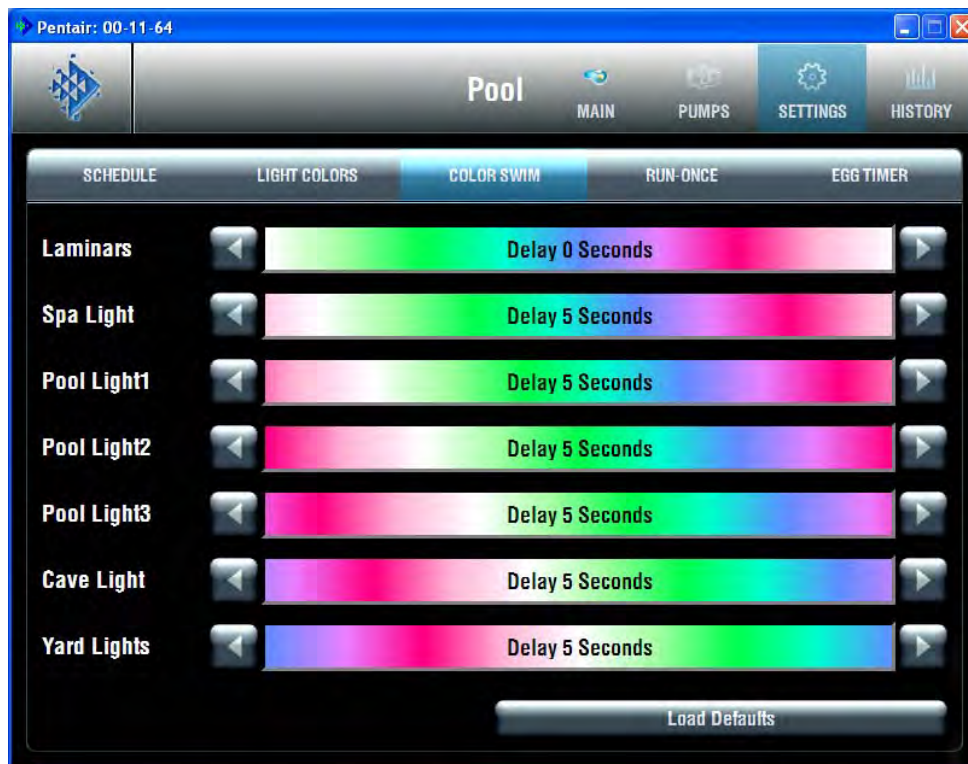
Pentair: 00-11-64

Pool

MAIN

PUMPS

SETTINGS

HISTORY

SCHEDULE

LIGHT COLORS

COLOR SWIM

RUN-ONCE

EGG TIMER

Laminars Delay 0 Seconds

Spa Light Delay 5 Seconds

Pool Light1 Delay 5 Seconds

Pool Light2 Delay 5 Seconds

Pool Light3 Delay 5 Seconds

Cave Light Delay 5 Seconds

Yard Lights Delay 5 Seconds

Load Defaults